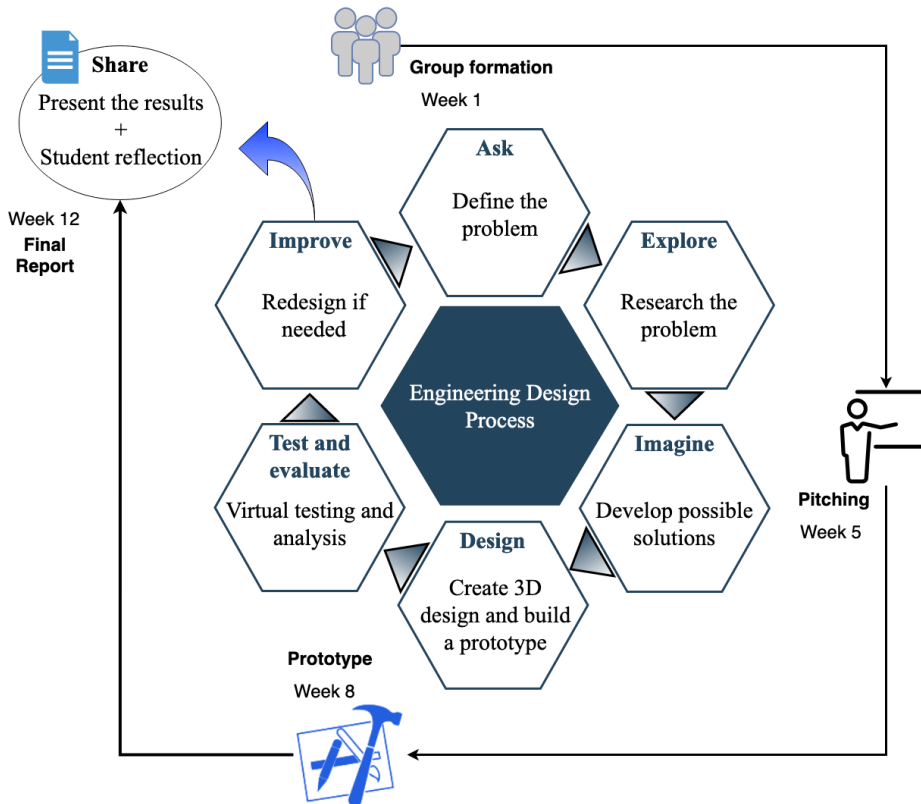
Group formation

Week 1

Share

Present the results
+
Student reflection

Week 12
Final Report

Ask

Define the problem

Explore

Research the problem

Improve

Redesign if needed

Engineering Design Process

Imagine

Develop possible solutions

Test and evaluate

Virtual testing and analysis

Design

Create 3D design and build a prototype

Pitching

Week 5

Prototype

Week 8